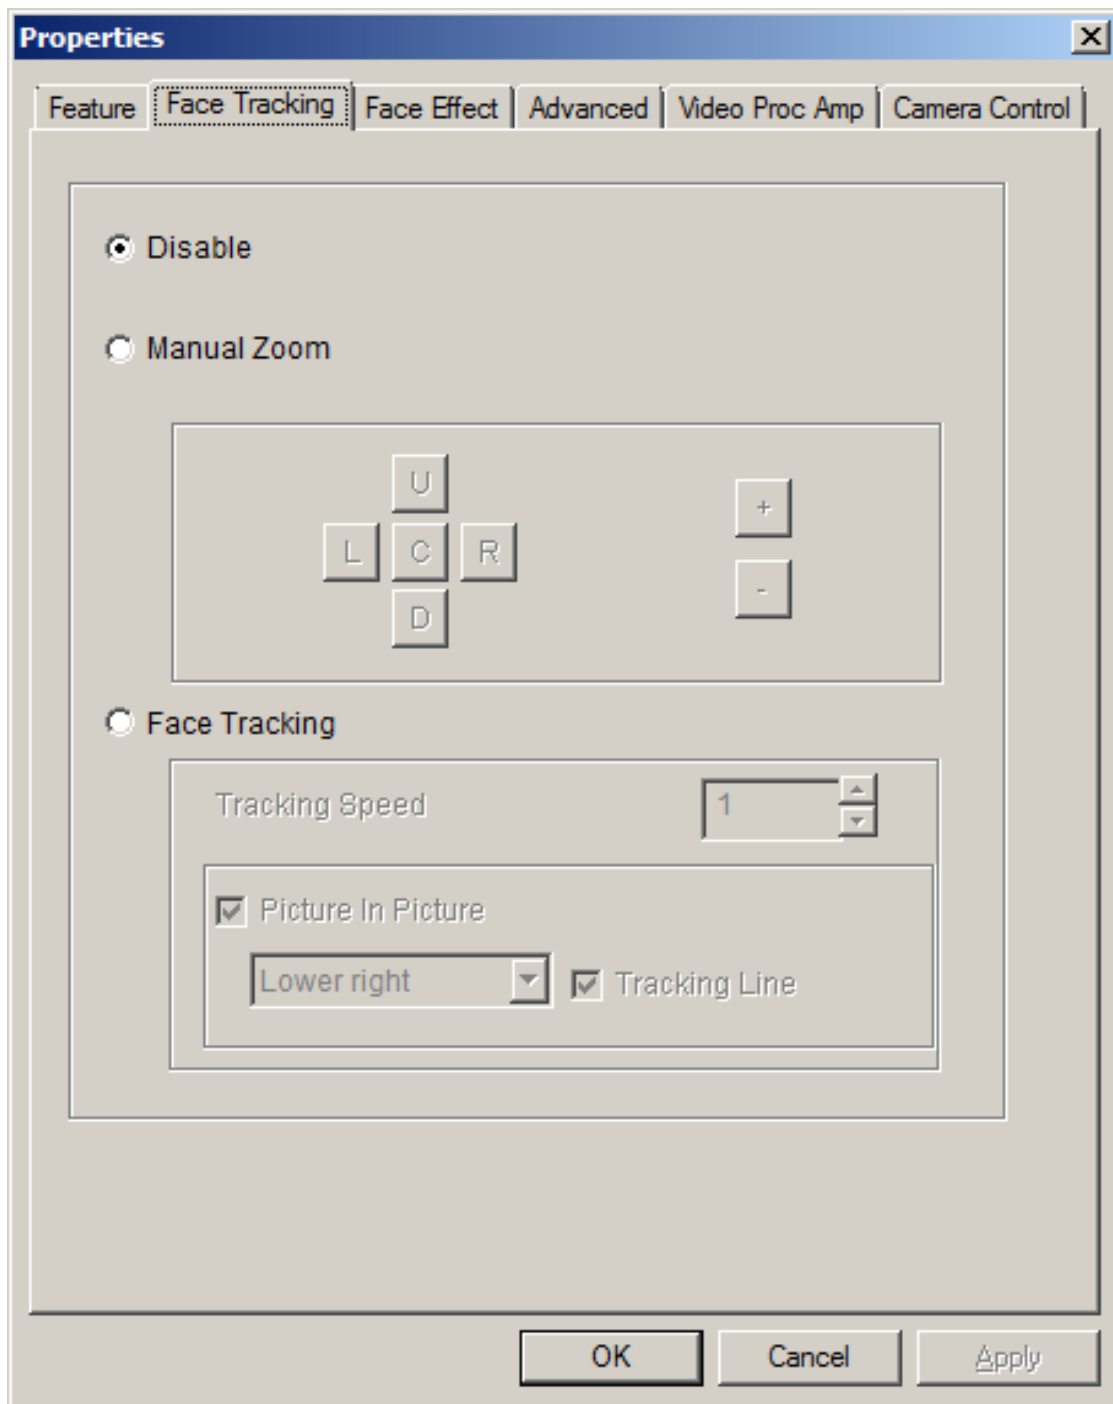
Properties

Feature | Face Tracking | Face Effect | Advanced | Video Proc Amp | Camera Control

Disable

Manual Zoom

U
L C R
D

+
-

Face Tracking

Tracking Speed 1

Picture In Picture

Lower right

Tracking Line

OK Cancel Apply